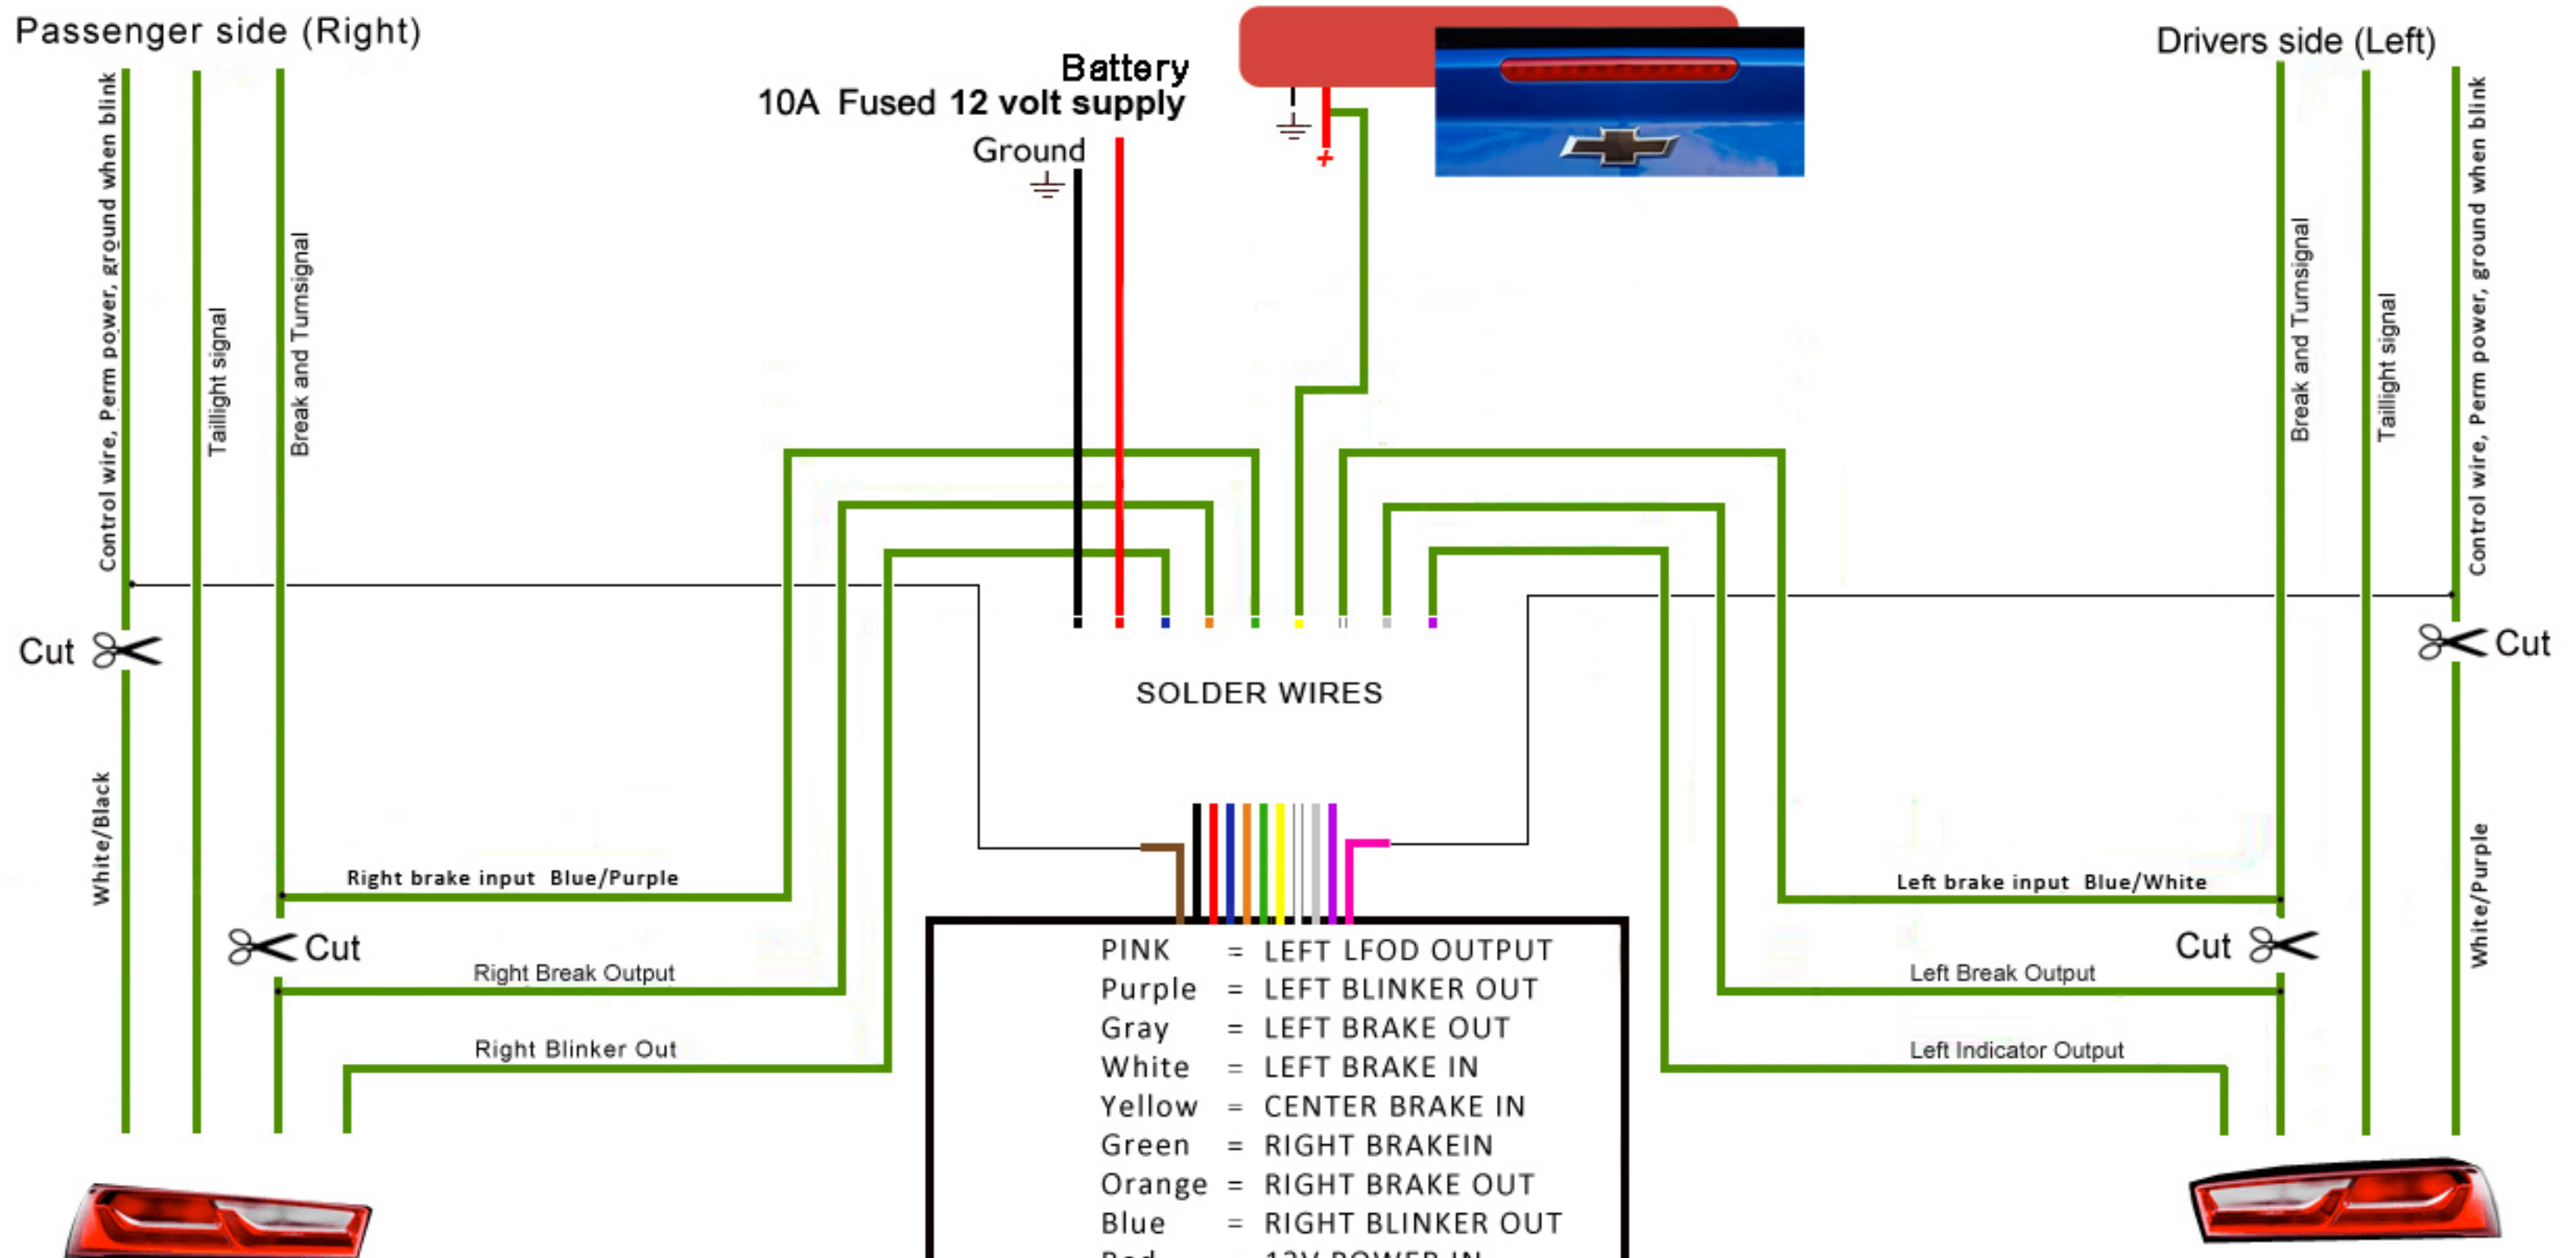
Passenger side (Right)

Battery
10A Fused 12 volt supply
Ground

Drivers side (Left)

Control wire, Perm power, ground when blink
Taillight signal
Break and Turnsignal

Break and Turnsignal
Taillight signal
Control wire, Perm power, ground when blink

Cut
Cut

SOLDER WIRES

White/Black
White/Purple

Right brake input Blue/Purple
Cut
Right Break Output
Right Blinker Out

Left brake input Blue/White
Cut
Left Break Output
Left Indicator Output

PINK = LEFT LFOD OUTPUT
Purple = LEFT BLINKER OUT
Gray = LEFT BRAKE OUT
White = LEFT BRAKE IN
Yellow = CENTER BRAKE IN
Green = RIGHT BRAKEIN
Orange = RIGHT BRAKE OUT
Blue = RIGHT BLINKER OUT
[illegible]